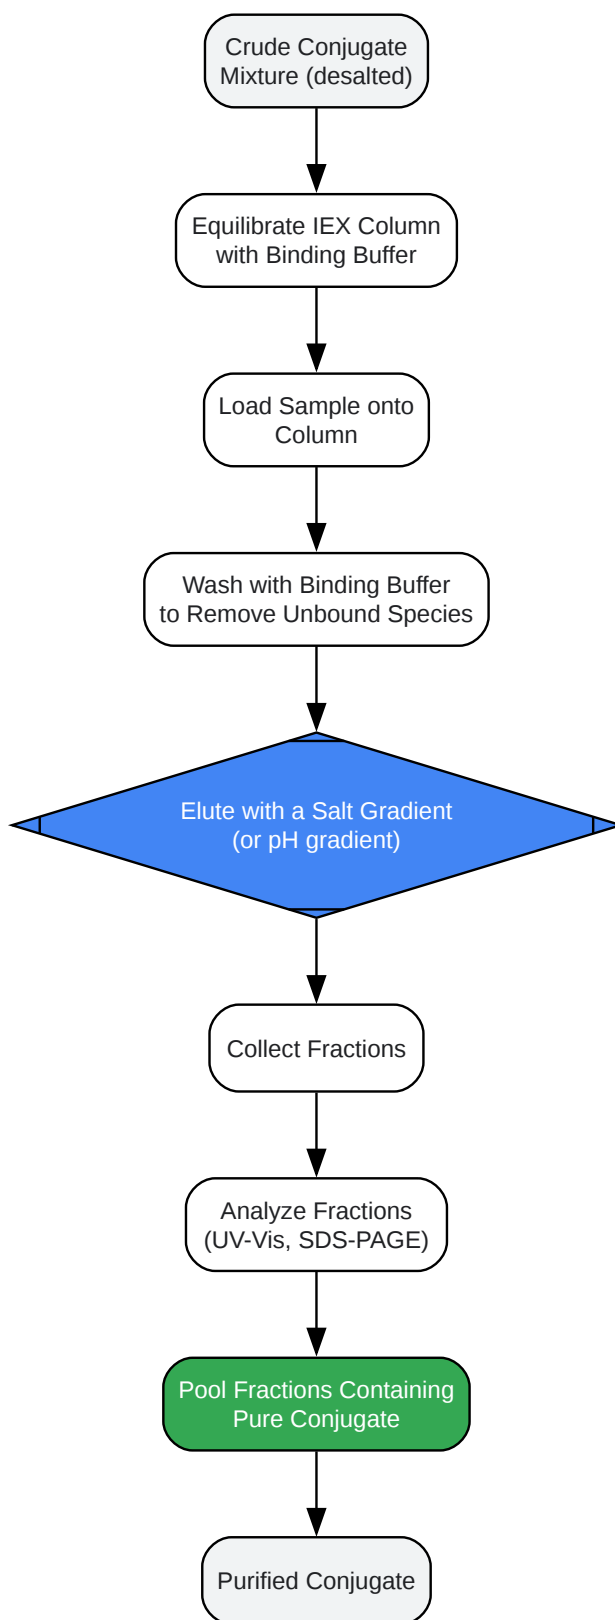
Crude Conjugate Mixture (desalted)

Equilibrate IEX Column with Binding Buffer

Load Sample onto Column

Wash with Binding Buffer to Remove Unbound Species

Elute with a Salt Gradient (or pH gradient)

Collect Fractions

Analyze Fractions (UV-Vis, SDS-PAGE)

Pool Fractions Containing Pure Conjugate

Purified Conjugate